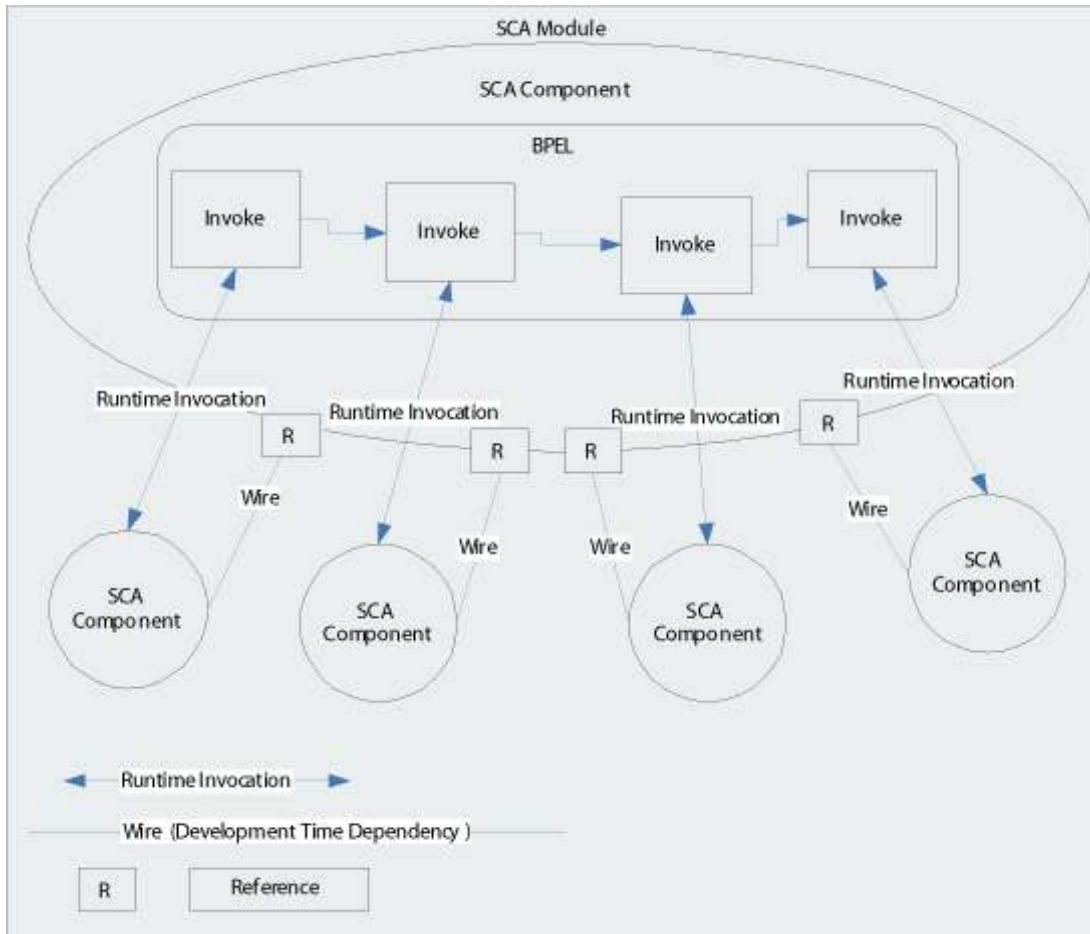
SCA Module

SCA Component

BPEL

Invoke

Invoke

Invoke

Invoke

Runtime Invocation

Runtime Invocation

Runtime Invocation

Runtime Invocation

R

R

R

R

Wire

Wire

Wire

Wire

SCA Component

SCA Component

SCA Component

SCA Component

Runtime Invocation

Wire (Development Time Dependency )

R

Reference